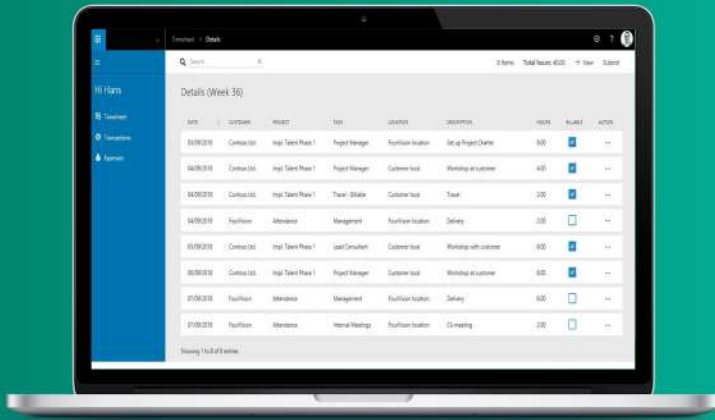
Timesheet > Details

Search

8 items Total hours: 40.00 + New Submit

Hi Hans

Timesheet
Transactions
Expenses

Details (Week 36)

| DATE | CUSTOMER | PROJECT | TASK | LOCATION | DESCRIPTION | HOURS | BILLABLE | ACTION |
|---|---|---|---|---|---|---|---|---|
| 03/09/2018 | Contoso Ltd. | Impl. Talent Phase 1 | Project Manager | FourVision location | Set up Project Charter | 8.00 | | ··· |
| 04/09/2018 | Contoso Ltd. | Impl. Talent Phase 1 | Project Manager | Customer local | Workshop at customer | 4.00 | | ··· |
| 04/09/2018 | Contoso Ltd. | Impl. Talent Phase 1 | Travel - Billable | Customer local | Travel | 1.00 | | ··· |
| 04/09/2018 | FourVision | Attendance | Management | FourVision location | Delivery | 3.00 | | ··· |
| 05/09/2018 | Contoso Ltd. | Impl. Talent Phase 1 | Lead Consultant | Customer local | Workshop with customer | 8.00 | | ··· |
| 06/09/2018 | Contoso Ltd. | Impl. Talent Phase 1 | Project Manager | Customer local | Workshop at customer | 8.00 | | ··· |
| 07/09/2018 | FourVision | Attendance | Management | FourVision location | Delivery | 6.00 | | ··· |
| 07/09/2018 | FourVision | Attendance | Internal Meetings | FourVision location | CE-meeting | 2.00 | | ··· |

Showing 1 to 8 of 8 entries